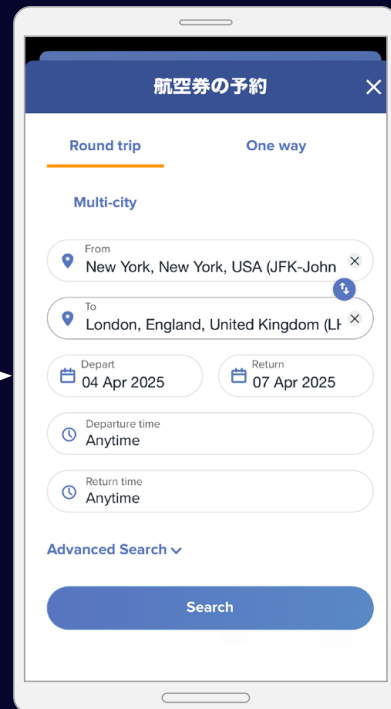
航空券の予約

Round trip

One way

Multi-city

From
New York, New York, USA (JFK-John

To
London, England, United Kingdom (LH

Depart
04 Apr 2025

Return
07 Apr 2025

Departure time
Anytime

Return time
Anytime

Advanced Search

Search